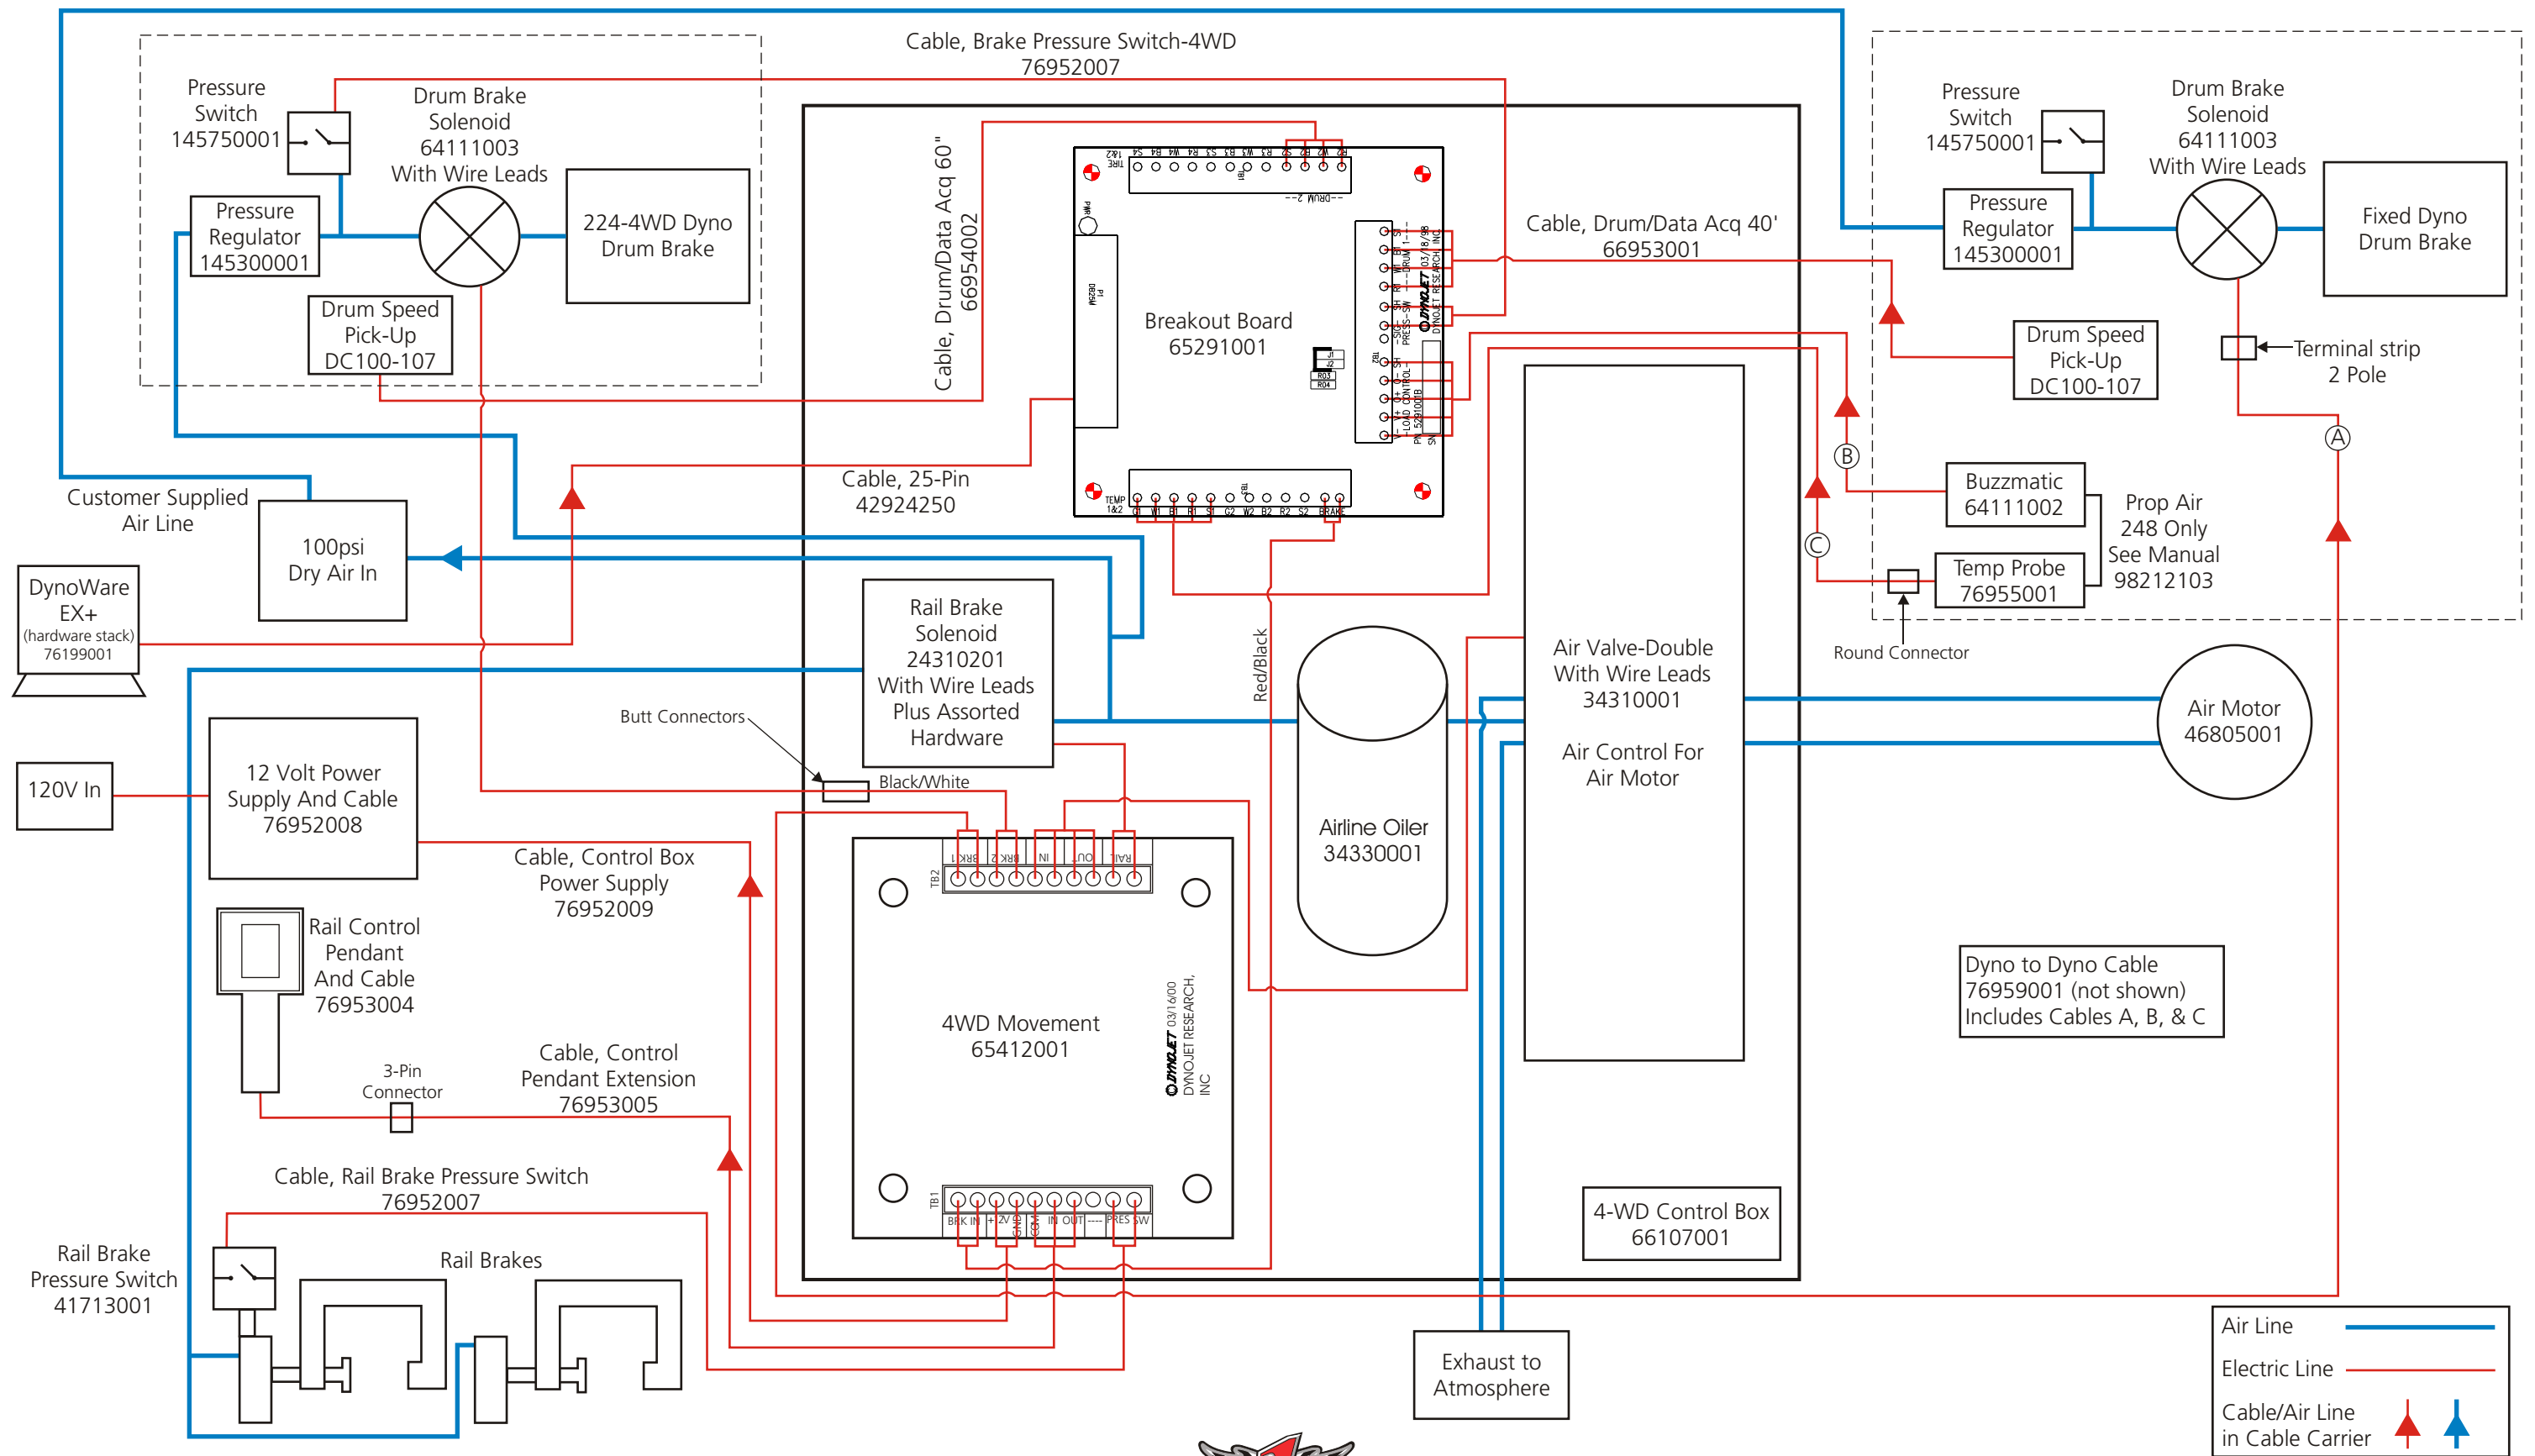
Cable, Brake Pressure Switch-4WD
76952007

Pressure Switch 145750001

Drum Brake Solenoid 64111003 With Wire Leads

224-4WD Dyno Drum Brake

Pressure Regulator 145300001

Drum Speed Pick-Up DC100-107

Cable, Drum/Data Acq 60"
66954002

Breakout Board
65291001

Cable, Drum/Data Acq 40'
66953001

Pressure Switch 145750001

Drum Brake Solenoid 64111003 With Wire Leads

Pressure Regulator 145300001

Fixed Dyno Drum Brake

Drum Speed Pick-Up DC100-107

Terminal strip 2 Pole

Customer Supplied Air Line

100psi Dry Air In

DynoWare EX+ (hardware stack) 76199001

Cable, 25-Pin 42924250

Rail Brake Solenoid 24310201 With Wire Leads Plus Assorted Hardware

Red/Black

Airline Oiler 34330001

Air Valve-Double With Wire Leads 34310001

Air Control For Air Motor

Buzzmatic 64111002

Prop Air 248 Only See Manual 98212103

Temp Probe 76955001

Round Connector

A

B

C

Air Motor 46805001

Butt Connectors

Black/White

120V In

12 Volt Power Supply And Cable 76952008

Cable, Control Box Power Supply 76952009

Rail Control Pendant And Cable 76953004

4WD Movement 65412001

DYNOJET RESEARCH, INC

Dyno to Dyno Cable 76959001 (not shown) Includes Cables A, B, & C

3-Pin Connector

Cable, Control Pendant Extension 76953005

Cable, Rail Brake Pressure Switch 76952007

Rail Brake Pressure Switch 41713001

Rail Brakes

4-WD Control Box 66107001

Exhaust to Atmosphere

Air Line

Electric Line

Cable/Air Line in Cable Carrier